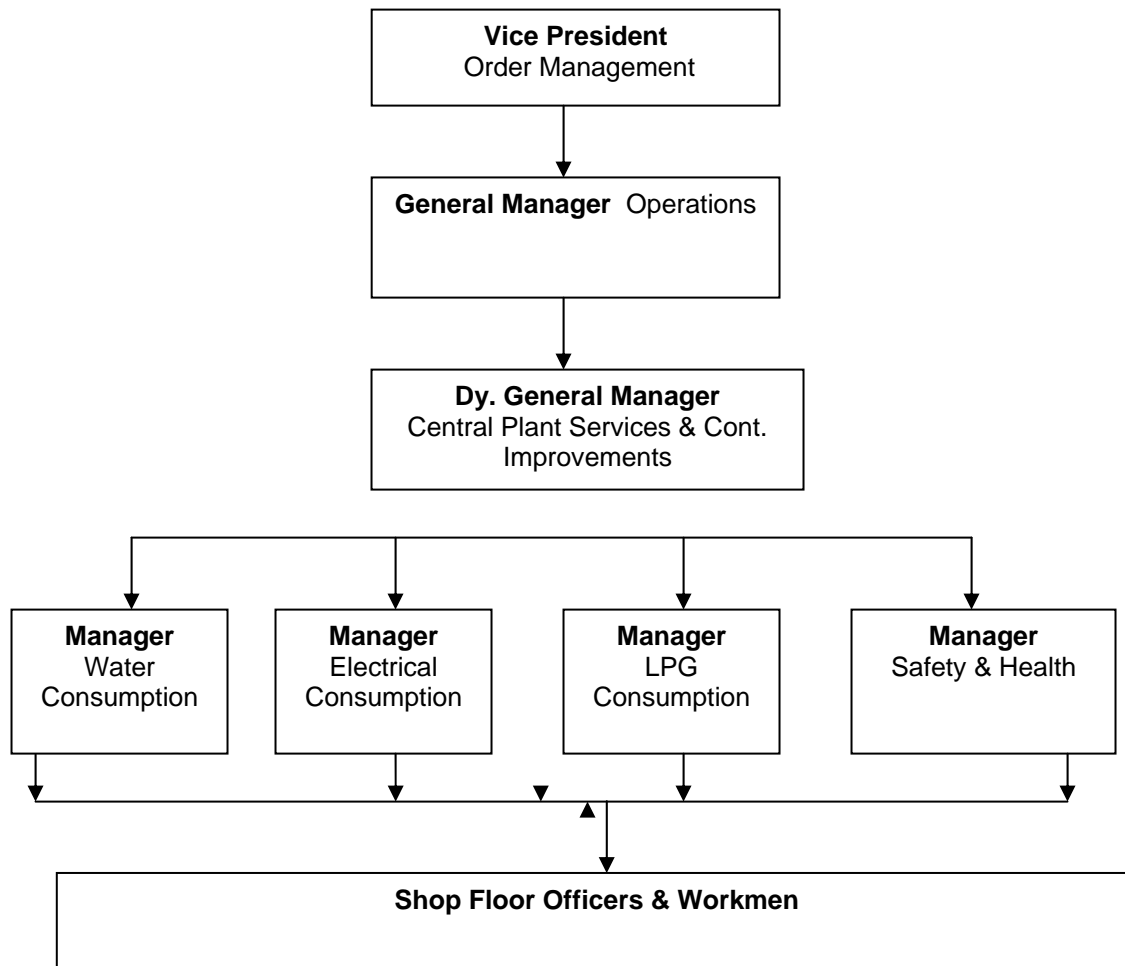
**Vice President**
Order Management

**General Manager** Operations

**Dy. General Manager**
Central Plant Services & Cont. Improvements

**Manager**
Water Consumption

**Manager**
Electrical Consumption

**Manager**
LPG Consumption

**Manager**
Safety & Health

**Shop Floor Officers & Workmen**